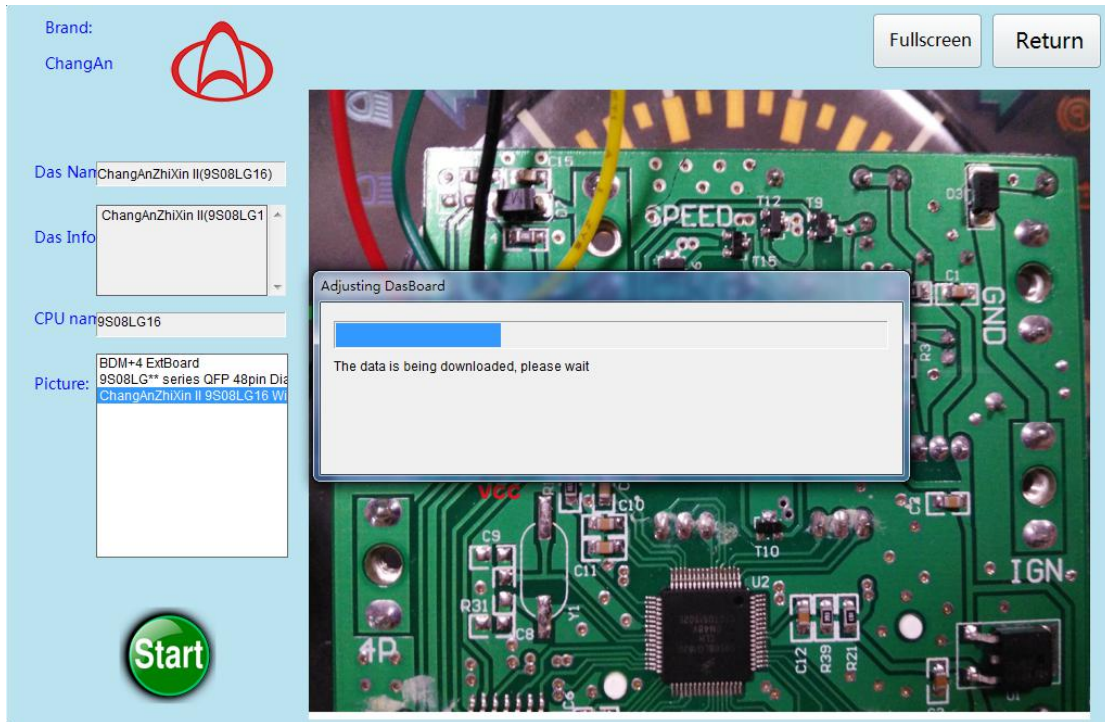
Brand:

ChangAn

Fullscreen

Return

Das Nan ChangAnZhiXin II(9S08LG16)

Das Info ChangAnZhiXin II(9S08LG1

CPU nan 9S08LG16

Picture: BDM+4 ExtBoard
9S08LG** series QFP 48pin Dia
ChangAnZhiXin II 9S08LG16 Wi

Start

C15

SPEED

T12

T9

D3

T15

C1

GND

R3

Adjusting DasBoard

The data is being downloaded, please wait

VCC

C10

C2

C9

T10

C11

U2

R31

Y1

C8

IGN

4P

C12

R39

R21